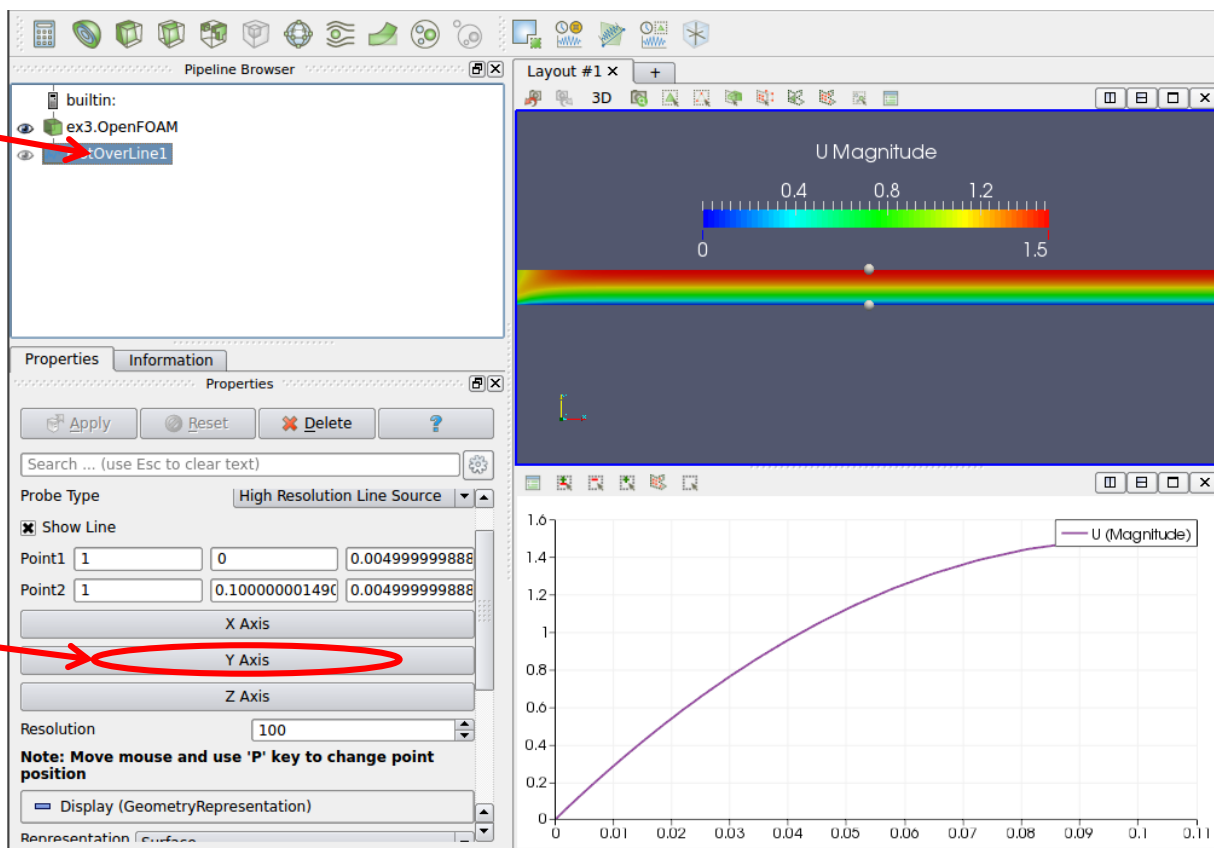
Pipeline Browser

builtin:

ex3.OpenFOAM

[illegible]tOverLine1

Properties | Information

Properties

Apply | Reset | Delete | ?

Search ... (use Esc to clear text)

Probe Type | High Resolution Line Source

Show Line

| Point1 | 1 | 0 | 0.004999999888 |
|---|---|---|---|
| Point2 | 1 | 0.100000001490 | 0.004999999888 |

X Axis

Y Axis

Z Axis

Resolution 100

Note: Move mouse and use 'P' key to change point position

Display (GeometryRepresentation)

Representation Surface

Layout #1 × | +

3D

U Magnitude

0.4 0.8 1.2

0 1.5

U (Magnitude)

1.6
1.4
1.2
1
0.8
0.6
0.4
0.2
0

0 0.01 0.02 0.03 0.04 0.05 0.06 0.07 0.08 0.09 0.1 0.11